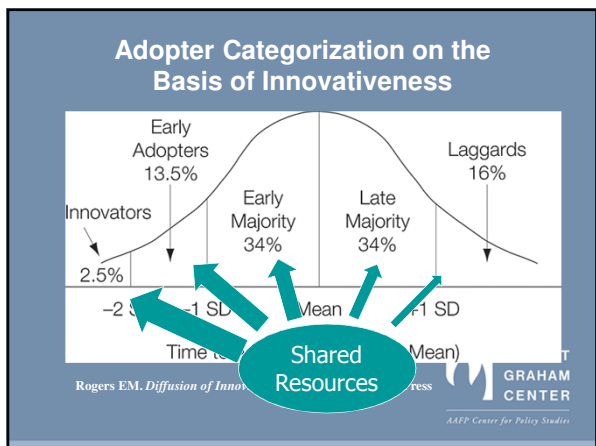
Adopter Categorization on the Basis of Innovativeness

Early Adopters 13.5%

Laggards 16%

Innovators

Early Majority 34%

Late Majority 34%

2.5%

−2 S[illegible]

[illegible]1 SD

Mean

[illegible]1 SD

Time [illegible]

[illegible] Mean)

Shared Resources

Rogers EM. Diffusion of Innov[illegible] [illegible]ress

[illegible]T GRAHAM CENTER

AAFP Center for Policy Studies